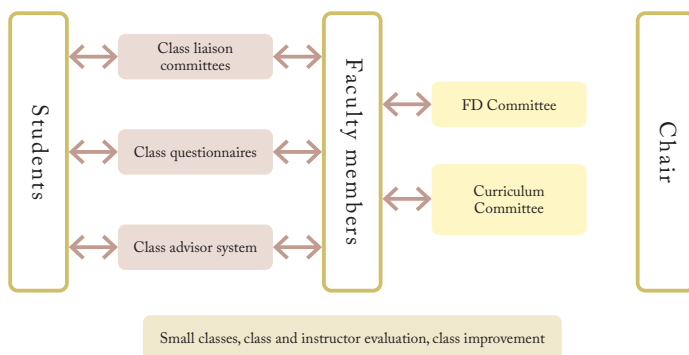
Students

Class liaison committees

Class questionnaires

Class advisor system

Faculty members

FD Committee

Curriculum Committee

Chair

Small classes, class and instructor evaluation, class improvement